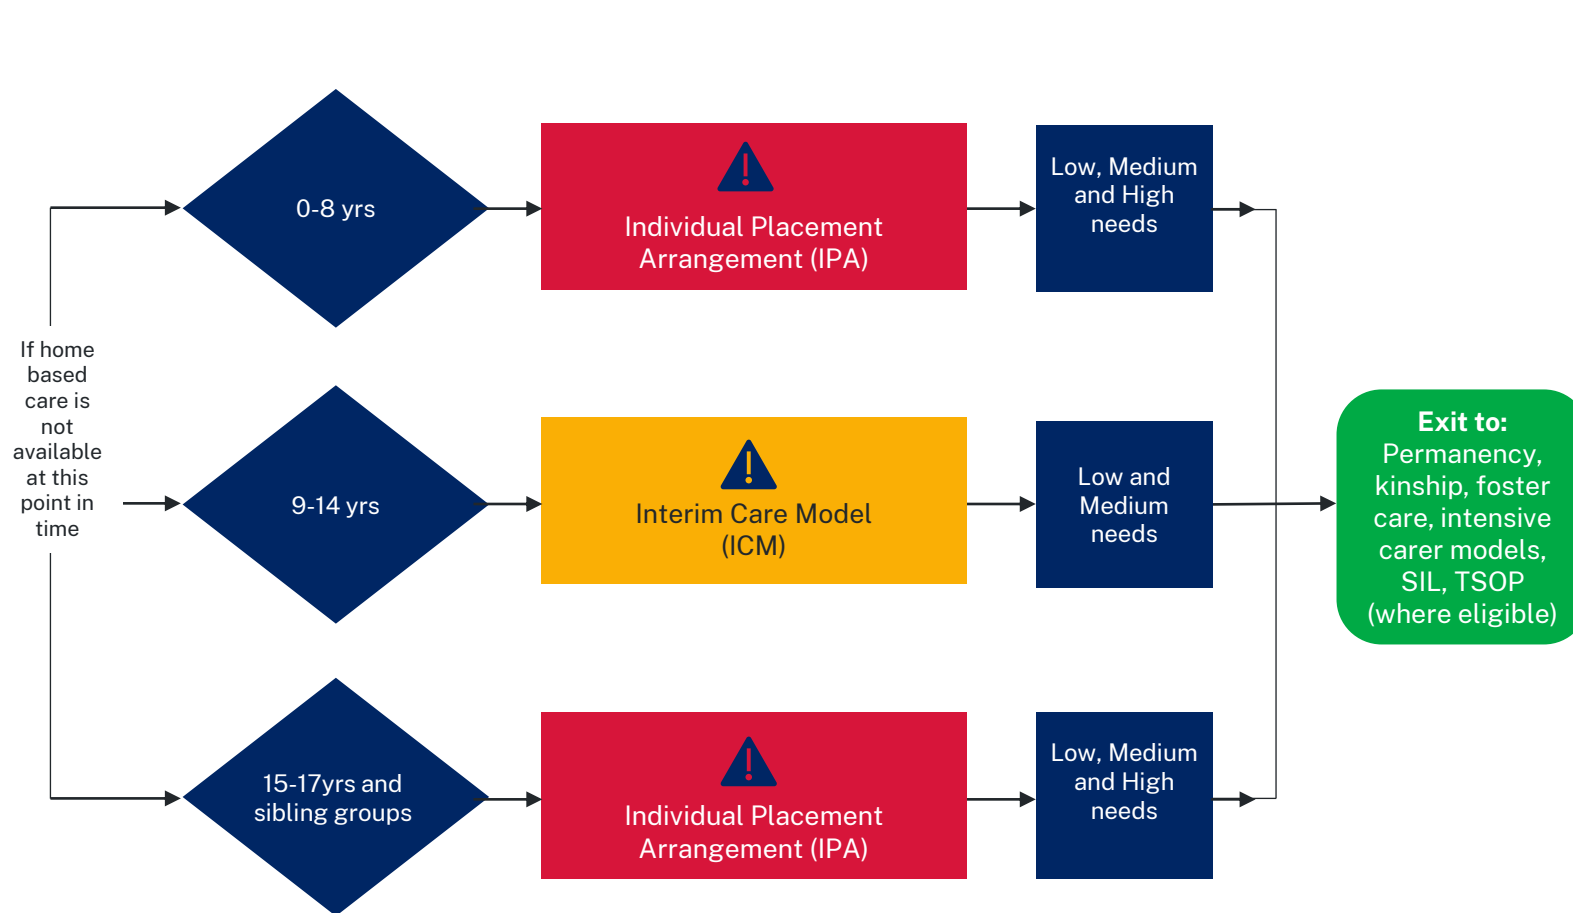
If home based care is not available at this point in time

0-8 yrs

Individual Placement Arrangement (IPA)

Low, Medium and High needs

9-14 yrs

Interim Care Model (ICM)

Low and Medium needs

15-17yrs and sibling groups

Individual Placement Arrangement (IPA)

Low, Medium and High needs

Exit to: Permanency, kinship, foster care, intensive carer models, SIL, TSOP (where eligible)